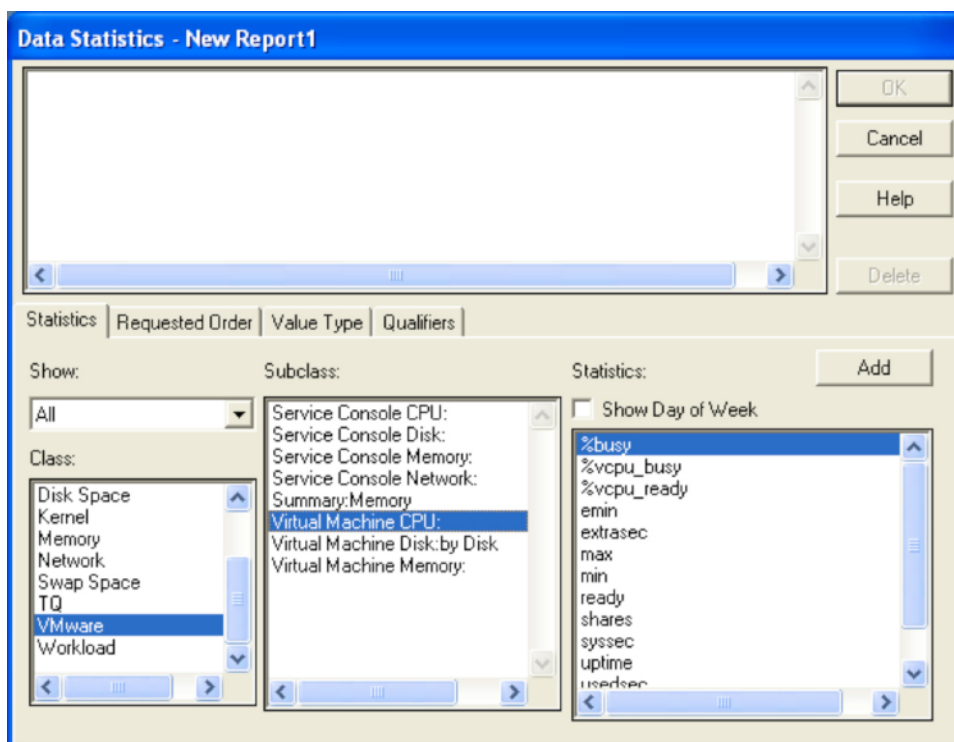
Data Statistics - New Report1

OK
Cancel
Help
Delete

Statistics | Requested Order | Value Type | Qualifiers

Show:
All

Class:
Disk Space
Kernel
Memory
Network
Swap Space
TQ
VMware
Workload

Subclass:
Service Console CPU:
Service Console Disk:
Service Console Memory:
Service Console Network:
Summary:Memory
Virtual Machine CPU:
Virtual Machine Disk:by Disk
Virtual Machine Memory:

Statistics:
Add
Show Day of Week
%busy
%vcpu_busy
%vcpu_ready
emin
extrasec
max
min
ready
shares
syssec
uptime
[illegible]